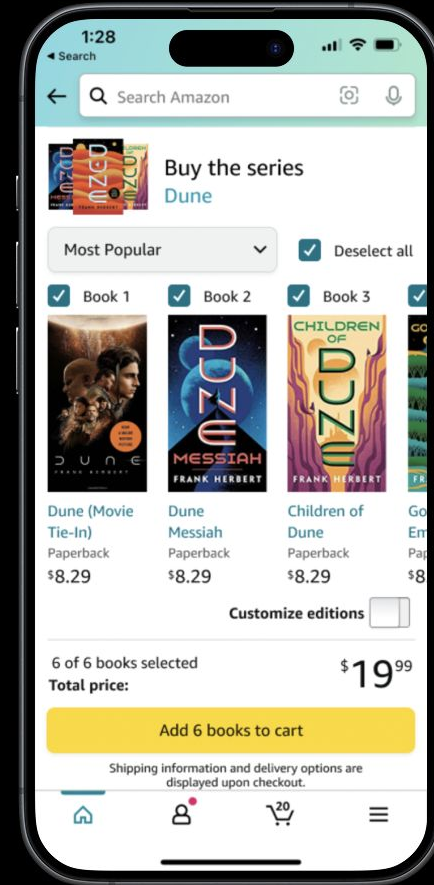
1:28
◂ Search

Search Amazon

Buy the series
Dune

Most Popular

Deselect all

Book 1
Book 2
Book 3

DUNE
FRANK HERBERT

DUNE MESSIAH
FRANK HERBERT

CHILDREN OF DUNE
FRANK HERBERT

Dune (Movie Tie-In)
Paperback
$8.29

Dune Messiah
Paperback
$8.29

Children of Dune
Paperback
$8.29

Go
Em
Pap
$8

Customize editions

6 of 6 books selected
Total price:
$19^{99}

Add 6 books to cart

Shipping information and delivery options are displayed upon checkout.

20